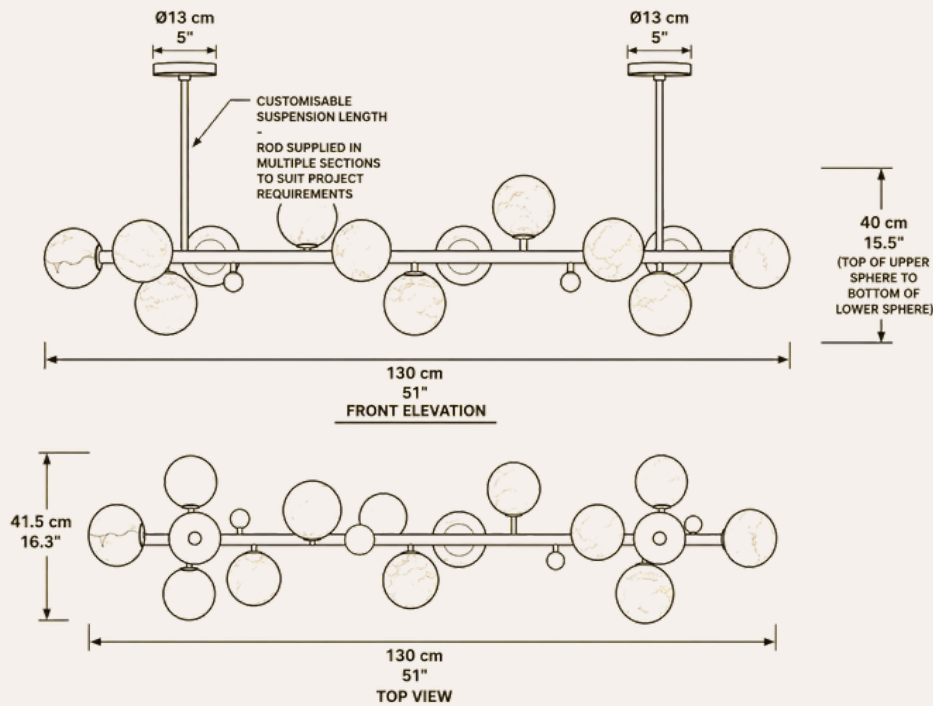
Ø13 cm
5"

Ø13 cm
5"

CUSTOMISABLE SUSPENSION LENGTH
-
ROD SUPPLIED IN MULTIPLE SECTIONS TO SUIT PROJECT REQUIREMENTS

40 cm
15.5"
(TOP OF UPPER SPHERE TO BOTTOM OF LOWER SPHERE)

130 cm
51"
FRONT ELEVATION

41.5 cm
16.3"

130 cm
51"
TOP VIEW